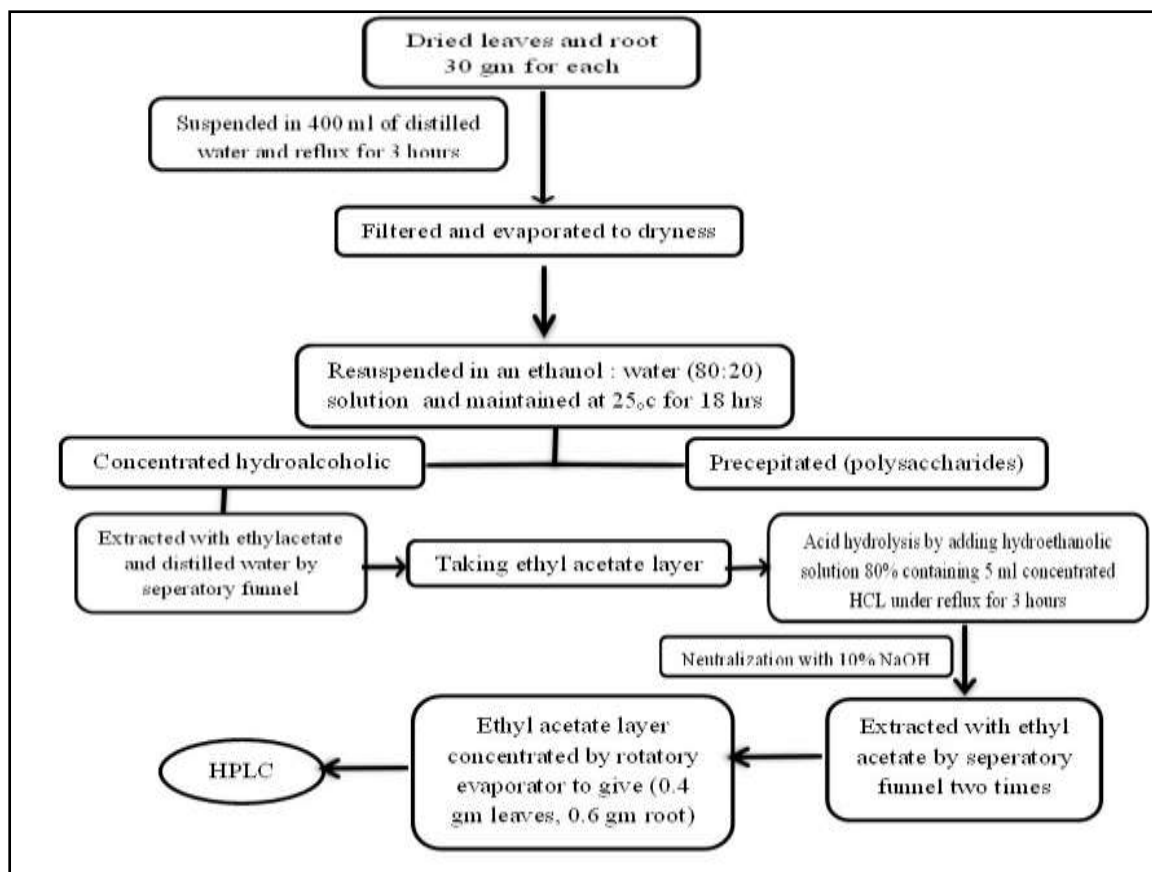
Dried leaves and root 30 gm for each

Suspended in 400 ml of distilled water and reflux for 3 hours

Filtered and evaporated to dryness

Resuspended in an ethanol : water (80:20) solution and maintained at 25$_o$c for 18 hrs

Concentrated hydroalcoholic

Precepitated (polysaccharides)

Extracted with ethylacetate and distilled water by seperatory funnel

Taking ethyl acetate layer

Acid hydrolysis by adding hydroethanolic solution 80% containing 5 ml concentrated HCL under reflux for 3 hours

Neutralization with 10% NaOH

Extracted with ethyl acetate by seperatory funnel two times

Ethyl acetate layer concentrated by rotatory evaporator to give (0.4 gm leaves, 0.6 gm root)

HPLC